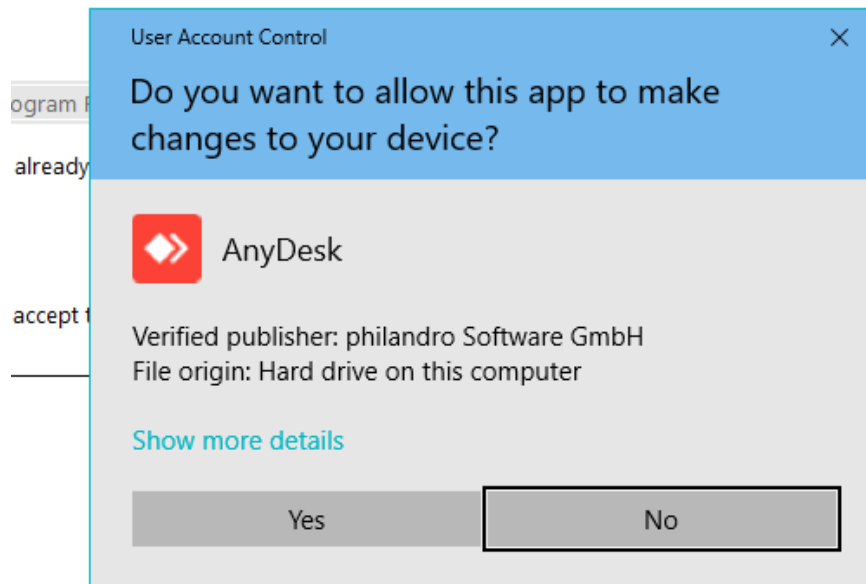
ogram F

already

accept t

User Account Control

×

Do you want to allow this app to make changes to your device?

AnyDesk

Verified publisher: philandro Software GmbH
File origin: Hard drive on this computer

Show more details

Yes

No